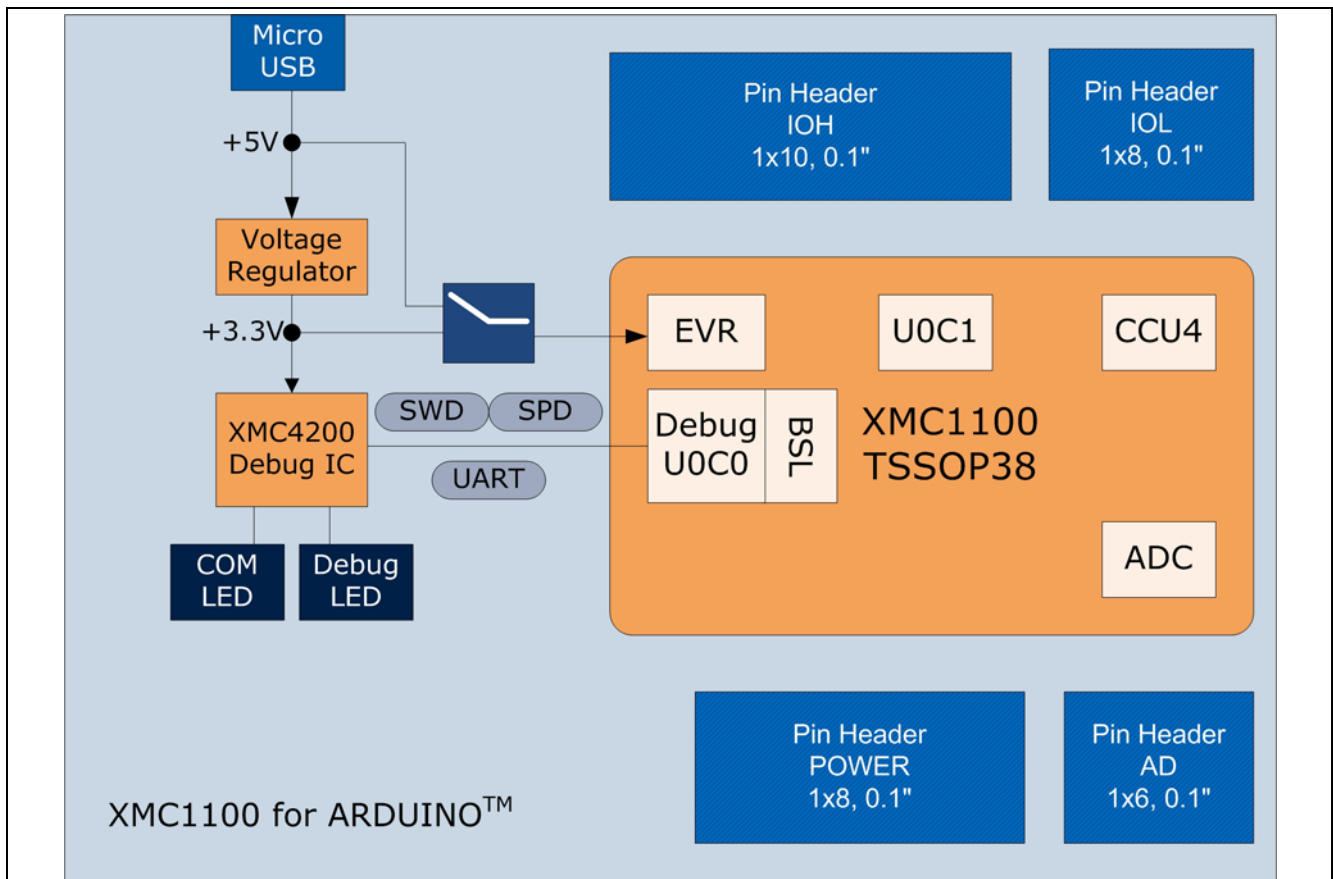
Micro USB

Pin Header IOH 1x10, 0.1"

Pin Header IOL 1x8, 0.1"

+5V

Voltage Regulator

+3.3V

EVR

U0C1

CCU4

SWD

SPD

XMC4200 Debug IC

Debug U0C0

BSL

XMC1100 TSSOP38

UART

COM LED

Debug LED

ADC

Pin Header POWER 1x8, 0.1"

Pin Header AD 1x6, 0.1"

XMC1100 for ARDUINO$^{TM}$